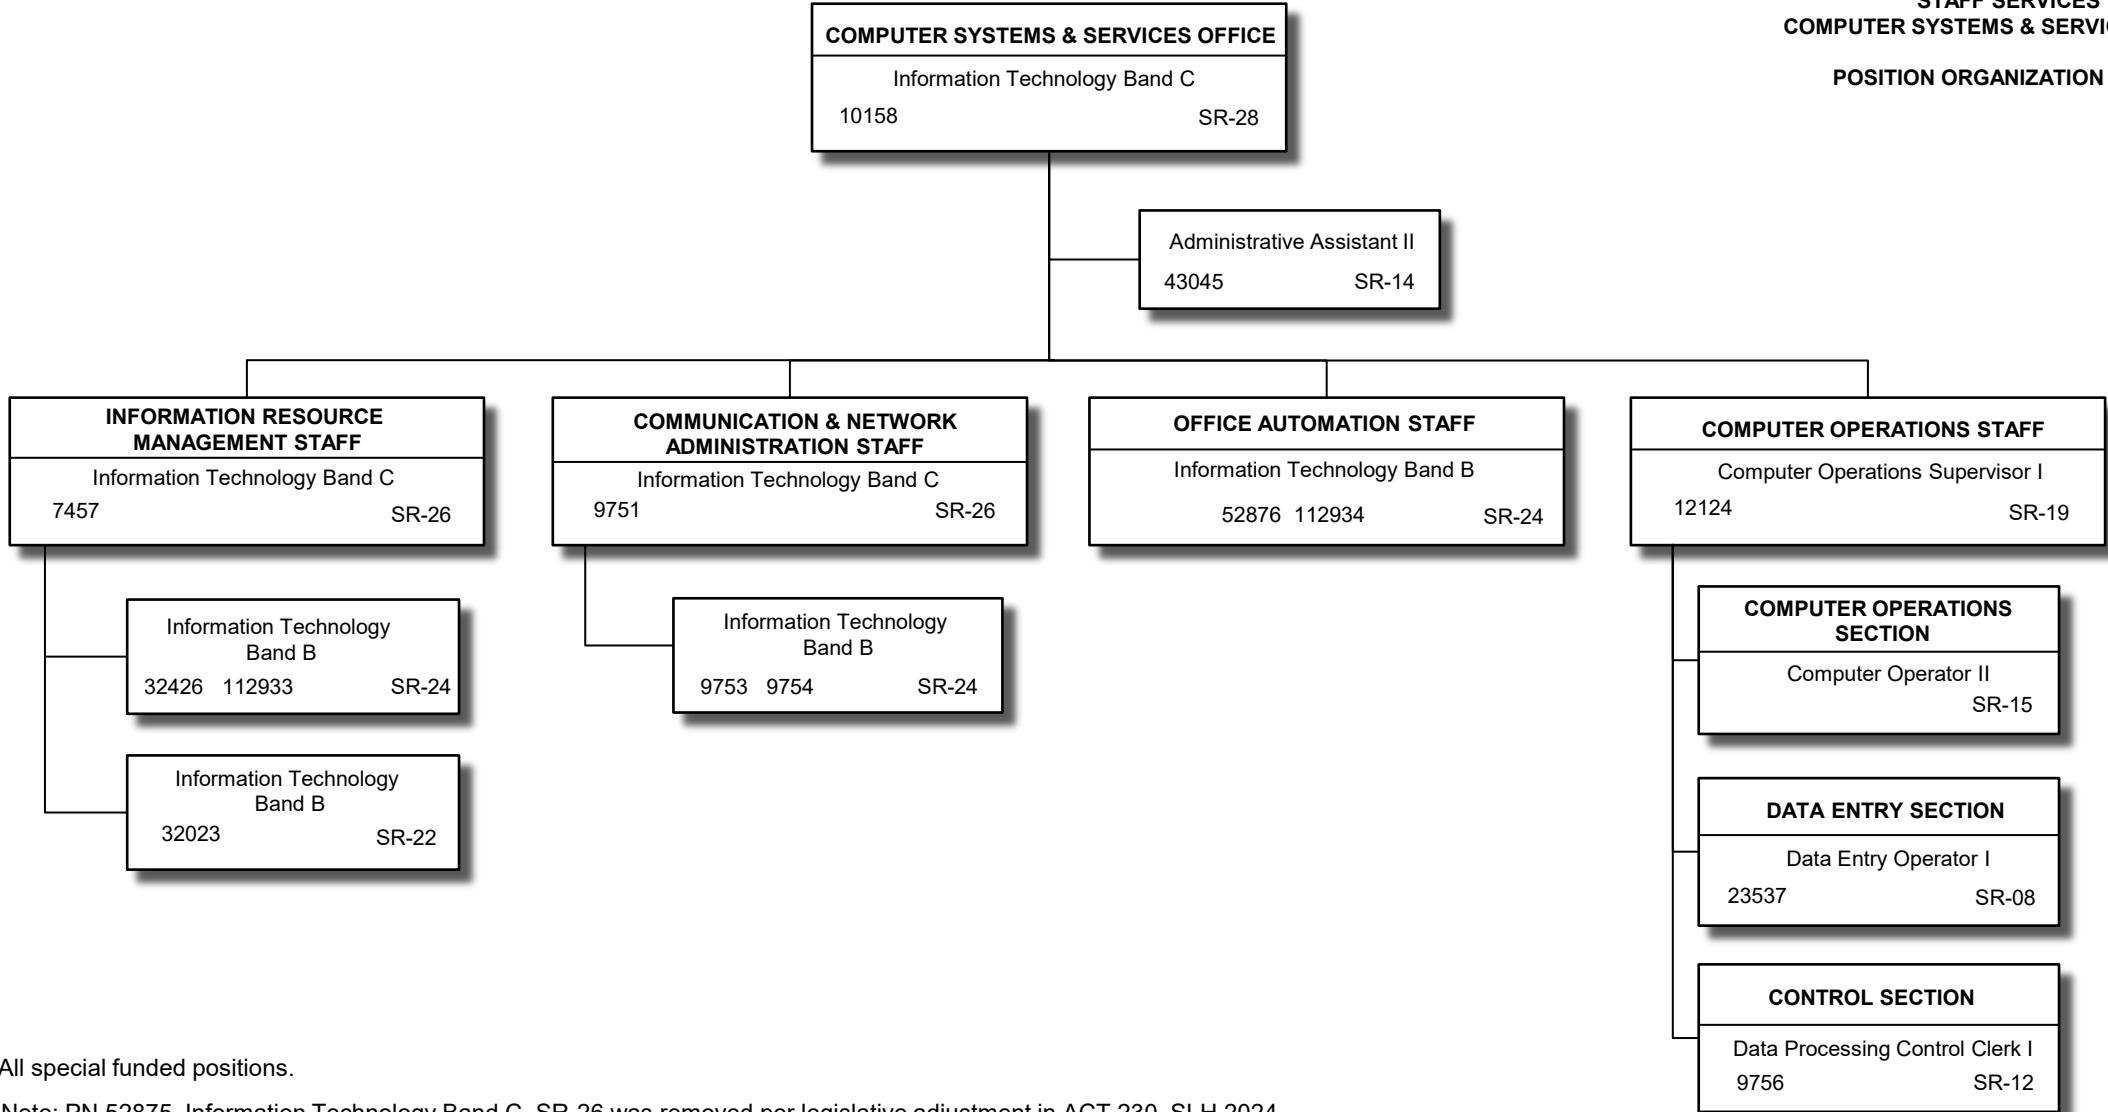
STAFF SERVICES
COMPUTER SYSTEMS & SERVI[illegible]

POSITION ORGANIZATION

COMPUTER SYSTEMS & SERVICES OFFICE
Information Technology Band C
10158 SR-28

Administrative Assistant II
43045 SR-14

INFORMATION RESOURCE MANAGEMENT STAFF
Information Technology Band C
7457 SR-26

Information Technology Band B
32426 112933 SR-24

Information Technology Band B
32023 SR-22

COMMUNICATION & NETWORK ADMINISTRATION STAFF
Information Technology Band C
9751 SR-26

Information Technology Band B
9753 9754 SR-24

OFFICE AUTOMATION STAFF
Information Technology Band B
52876 112934 SR-24

COMPUTER OPERATIONS STAFF
Computer Operations Supervisor I
12124 SR-19

COMPUTER OPERATIONS SECTION
Computer Operator II
SR-15

DATA ENTRY SECTION
Data Entry Operator I
23537 SR-08

CONTROL SECTION
Data Processing Control Clerk I
9756 SR-12

All special funded positions.

Note: PN 52875, Information Technology Band C, SR-26 was removed per legislative adjustment in ACT 230, SLH 2024.